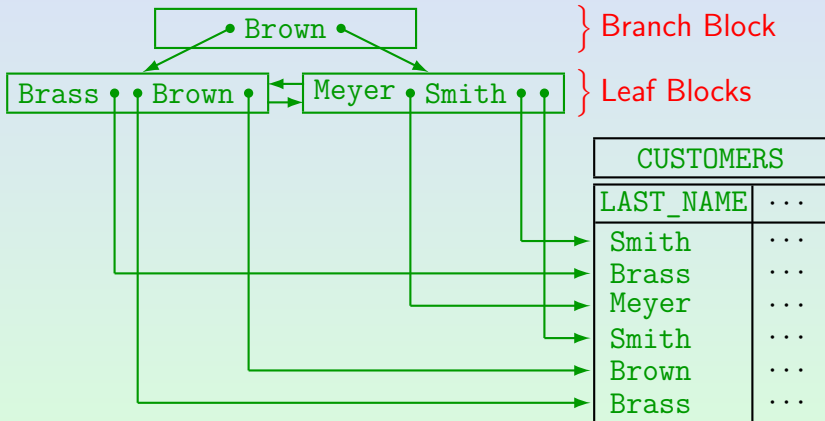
Brown

Branch Block

Brass Brown Meyer Smith

Leaf Blocks

| CUSTOMERS | |
|---|---|
| LAST_NAME | ··· |
| Smith | ··· |
| Brass | ··· |
| Meyer | ··· |
| Smith | ··· |
| Brown | ··· |
| Brass | ··· |